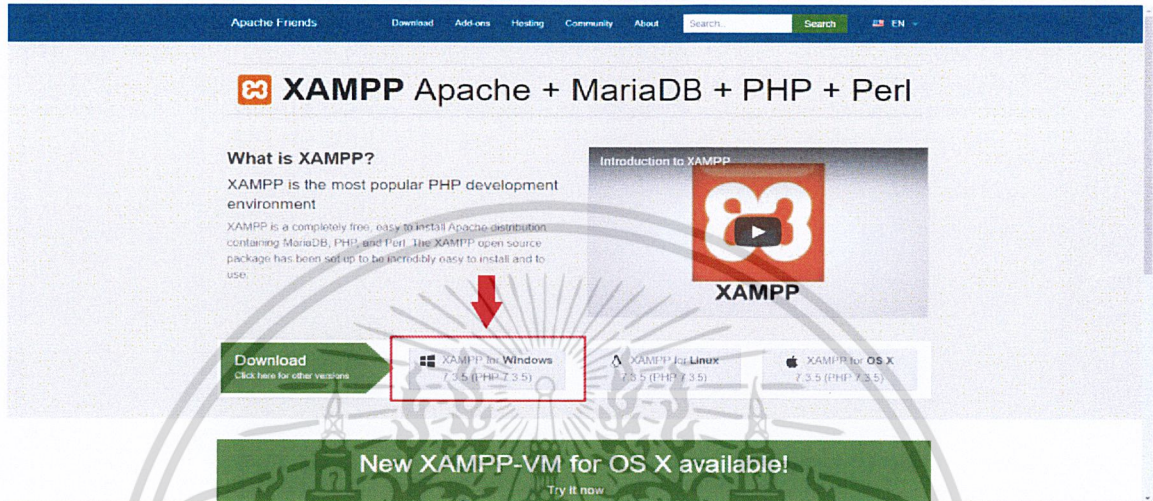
Apache Friends Download Add-ons Hosting Community About Search... Search EN

XAMPP Apache + MariaDB + PHP + Perl

What is XAMPP?

XAMPP is the most popular PHP development environment

XAMPP is a completely free, easy to install Apache distribution containing MariaDB, PHP, and Perl. The XAMPP open source package has been set up to be incredibly easy to install and to use.

Introduction to XAMPP

XAMPP

Download
Click here for other versions

XAMPP for Windows
7.3.5 (PHP 7.3.5)

XAMPP for Linux
7.3.5 (PHP 7.3.5)

XAMPP for OS X
7.3.5 (PHP 7.3.5)

New XAMPP-VM for OS X available!
Try it now